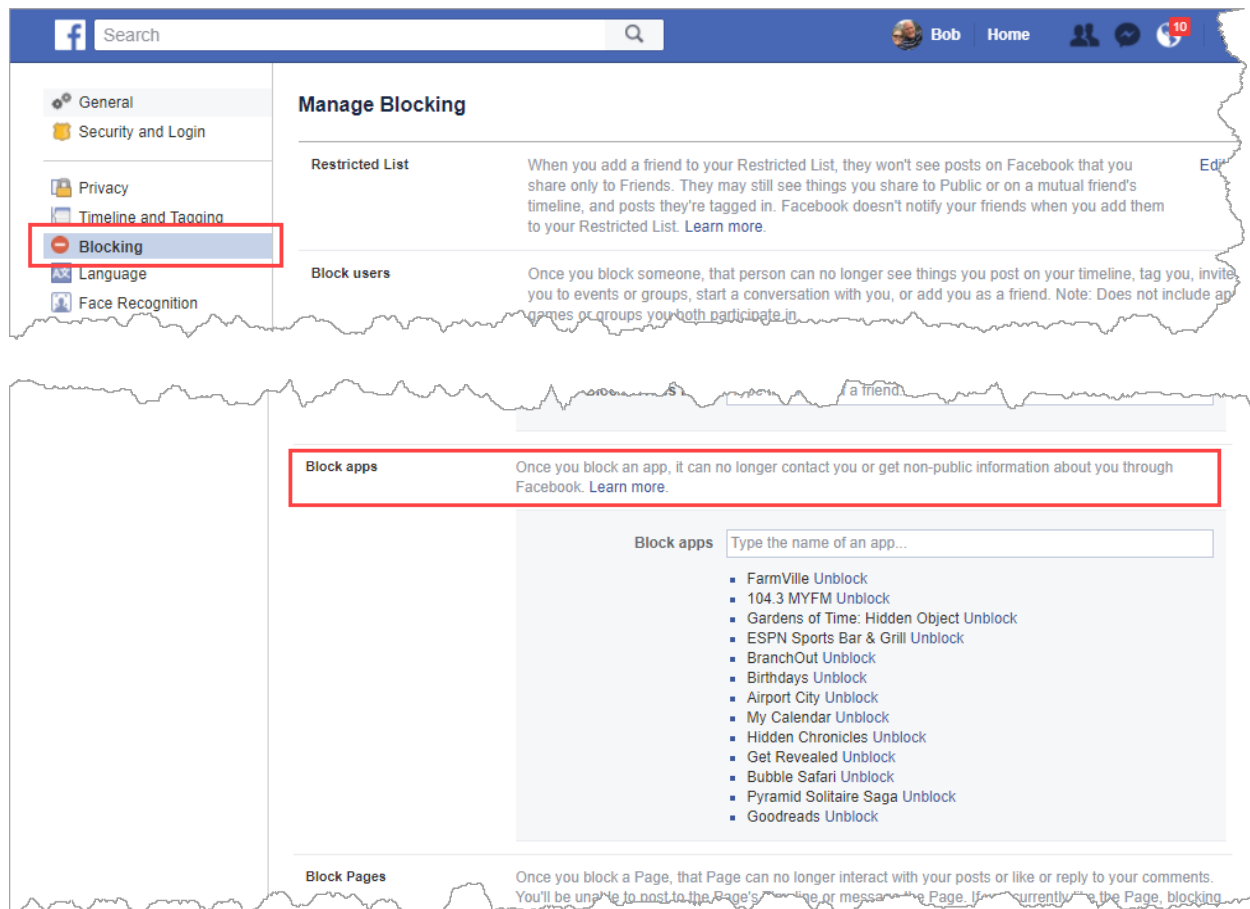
Search

Bob Home 10

General
Security and Login

Privacy
Timeline and Tagging
Blocking
Language
Face Recognition

Manage Blocking

Restricted List

When you add a friend to your Restricted List, they won't see posts on Facebook that you share only to Friends. They may still see things you share to Public or on a mutual friend's timeline, and posts they're tagged in. Facebook doesn't notify your friends when you add them to your Restricted List. Learn more.

Edi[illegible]

Block users

Once you block someone, that person can no longer see things you post on your timeline, tag you, invite you to events or groups, start a conversation with you, or add you as a friend. Note: Does not include ap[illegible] games or groups you both participate in.

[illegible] a friend

Block apps

Once you block an app, it can no longer contact you or get non-public information about you through Facebook. Learn more.

Block apps Type the name of an app...

- FarmVille Unblock
- 104.3 MYFM Unblock
- Gardens of Time: Hidden Object Unblock
- ESPN Sports Bar & Grill Unblock
- BranchOut Unblock
- Birthdays Unblock
- Airport City Unblock
- My Calendar Unblock
- Hidden Chronicles Unblock
- Get Revealed Unblock
- Bubble Safari Unblock
- Pyramid Solitaire Saga Unblock
- Goodreads Unblock

Block Pages

Once you block a Page, that Page can no longer interact with your posts or like or reply to your comments. You'll be unable to post to the Page's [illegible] or message the Page. If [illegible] the Page, blocking